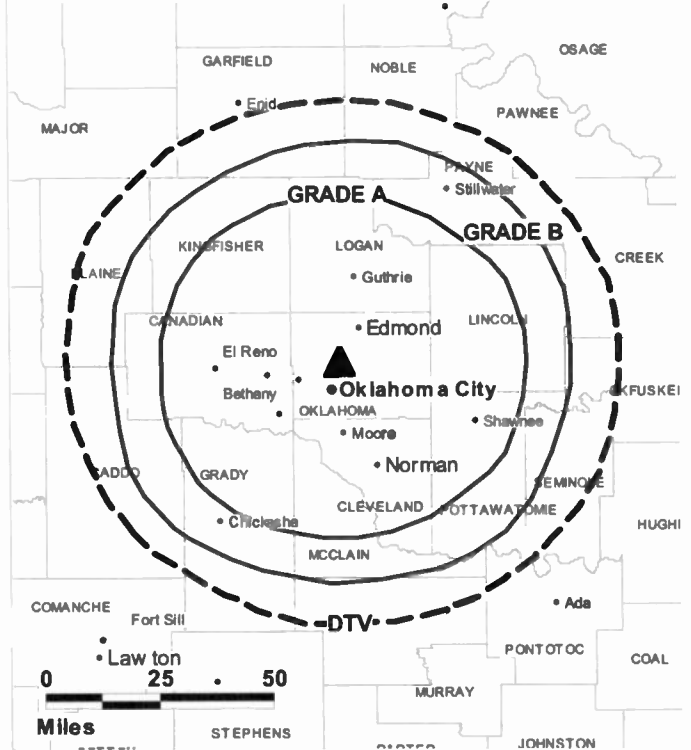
GARFIELD
NOBLE
OSAGE
Enid
MAJOR
PAWNEE
PAYNE
Stillwater
GRADE A
GRADE B
KINGFISHER
LOGAN
CREEK
BLAINE
Guthrie
CANADIAN
Edmond
LINCOLN
El Reno
Bethany
Oklahoma City
OKFUSKEE
OKLAHOMA
Shawnee
Moore
Norman
CADDO
GRADY
SEMINOLE
CLEVELAND
POTTAWATOMIE
HUGHES
Chickasha
MCCLAIN
COMANCHE
Fort Sill
DTV
Ada
Law ton
PONTOTOC
COAL
0
25
50
MURRAY
Miles
STEPHENS
JOHNSTON